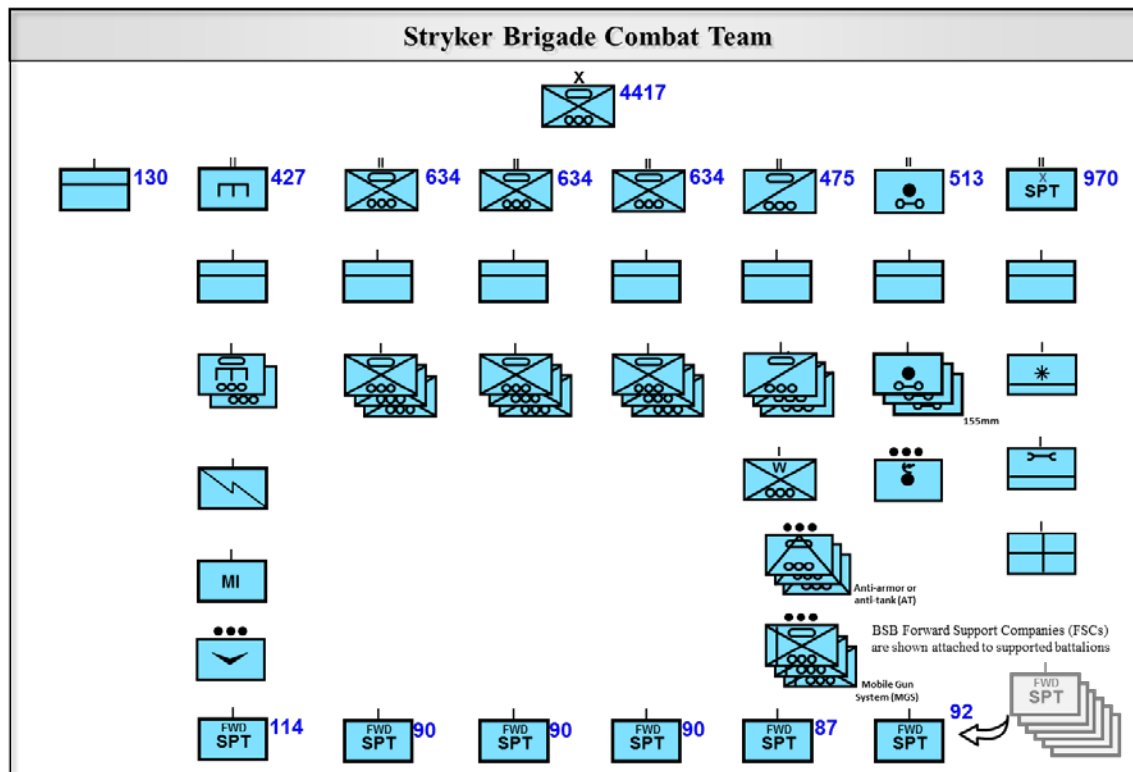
Stryker Brigade Combat Team

X
4417

I 130
II 427
II 634
II 634
II 634
II 475
II 513
II X SPT 970

155mm

W

MI

Anti-armor or anti-tank (AT)

BSB Forward Support Companies (FSCs) are shown attached to supported battalions

Mobile Gun System (MGS)

FWD SPT

FWD SPT 114
FWD SPT 90
FWD SPT 90
FWD SPT 90
FWD SPT 87
FWD SPT 92